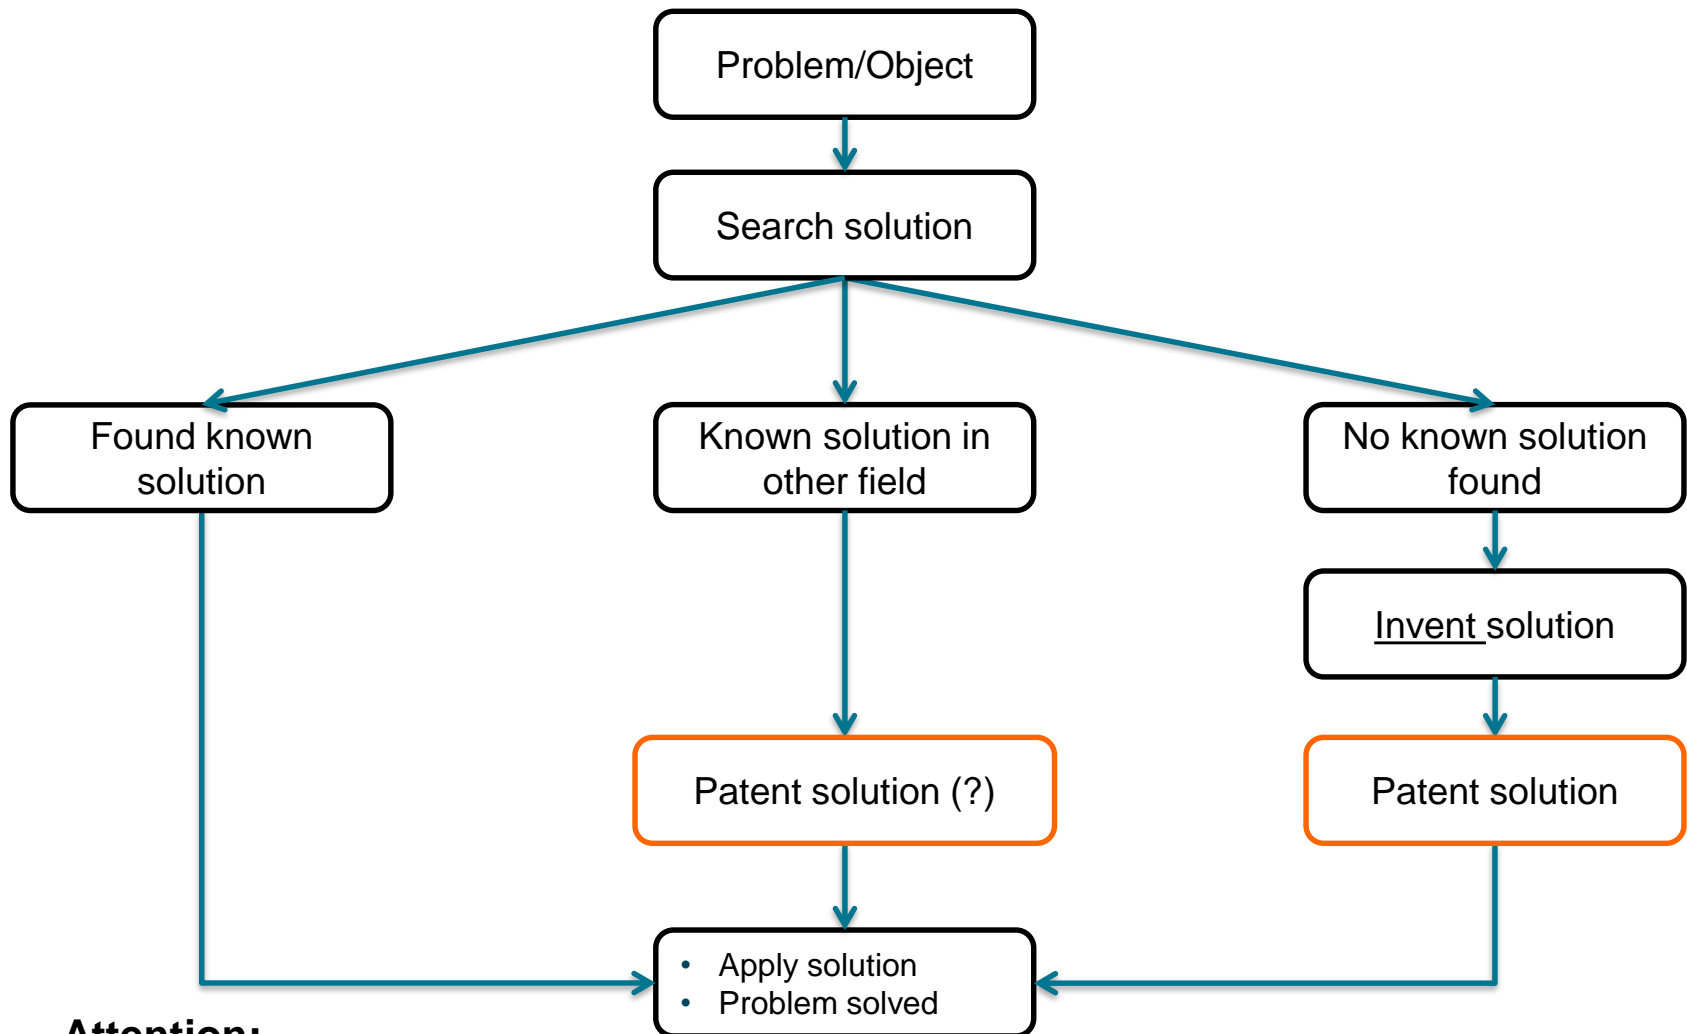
Problem/Object

Search solution

Found known solution

Known solution in other field

No known solution found

Invent solution

Patent solution (?)

Patent solution

- Apply solution
- Problem solved

Attention: